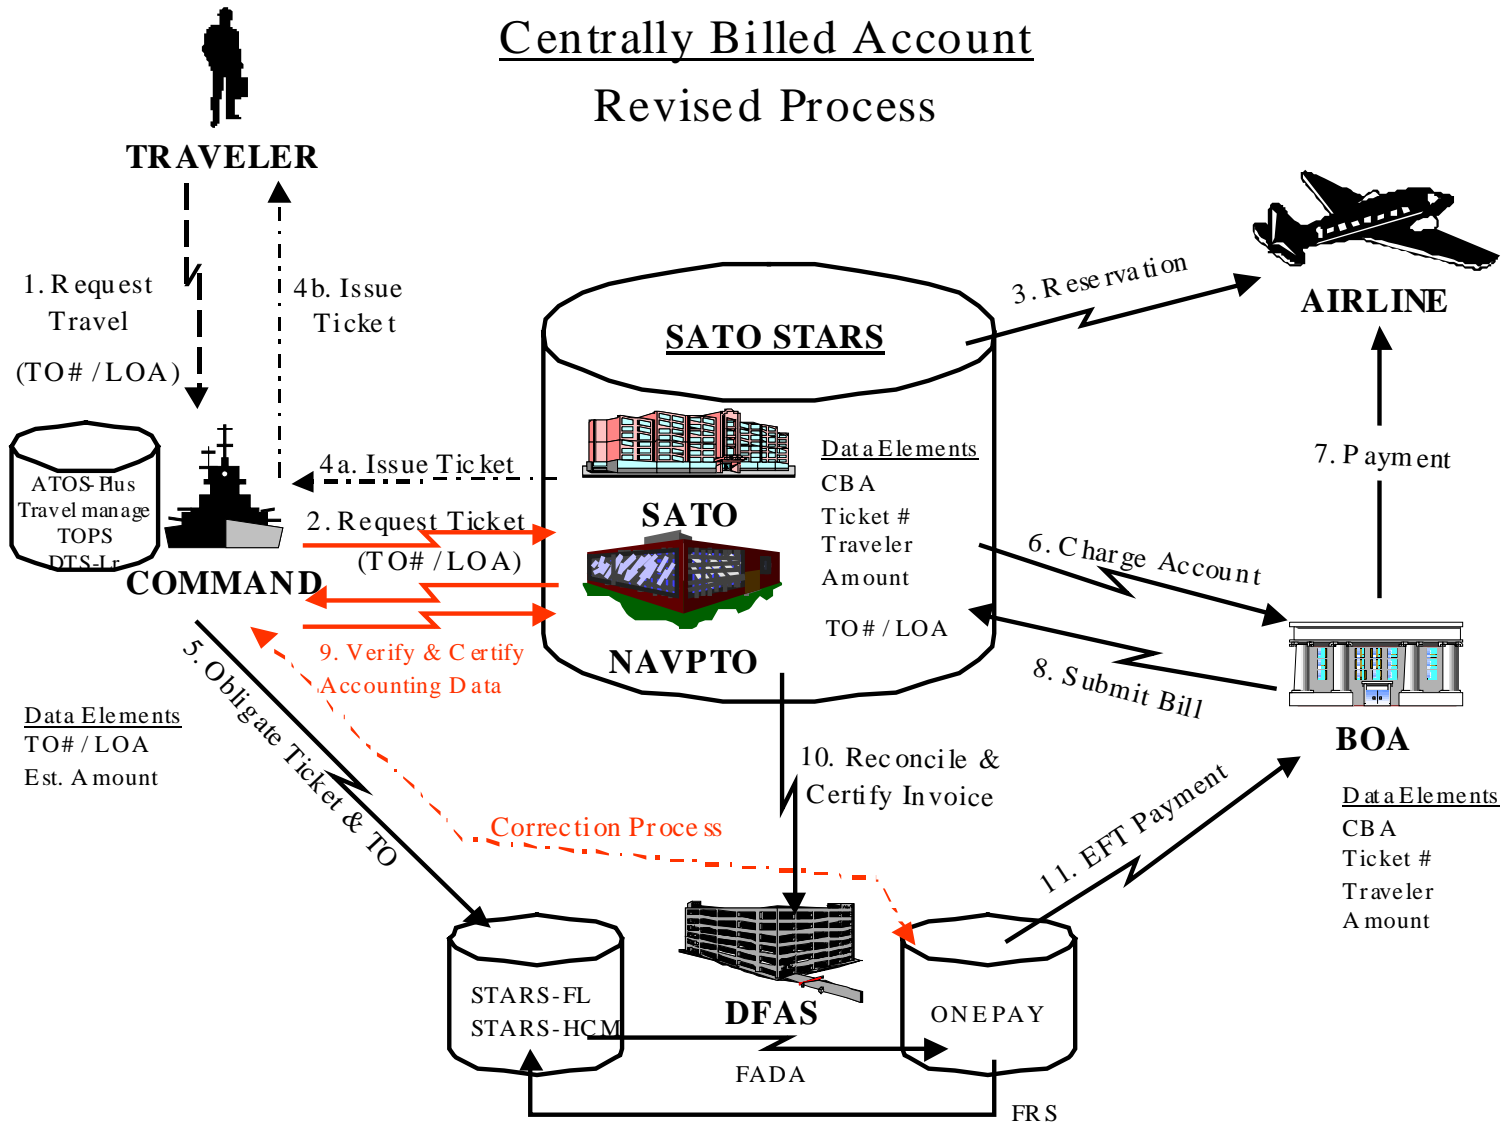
Centrally Billed Account

Revised Process

TRAVELER

1. Request Travel

(TO# / LOA)

4b. Issue Ticket

SATO STARS

3. Reservation

AIRLINE

ATOS-Plus
Travel manage
TOPS
DTS-Lt

COMMAND

4a. Issue Ticket

2. Request Ticket

(TO# / LOA)

SATO

NAVPTO

Data Elements
CBA
Ticket #
Traveler
Amount

TO# / LOA

7. Payment

6. Charge Account

8. Submit Bill

BOA

9. Verify & Certify Accounting Data

5. Obligate Ticket & TO

Data Elements
TO# / LOA
Est. Amount

10. Reconcile & Certify Invoice

Correction Process

11. EFT Payment

Data Elements
CBA
Ticket #
Traveler
Amount

STARS-FL
STARS-HCM

DFAS

ONEPAY

FADA

FRS